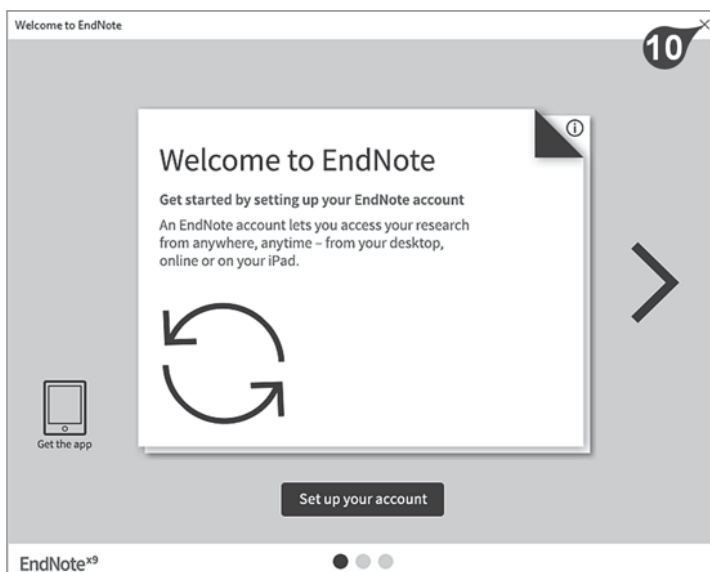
Welcome to EndNote

10

Welcome to EndNote

Get started by setting up your EndNote account

An EndNote account lets you access your research from anywhere, anytime – from your desktop, online or on your iPad.

Get the app

Set up your account

EndNote$^{x9}$